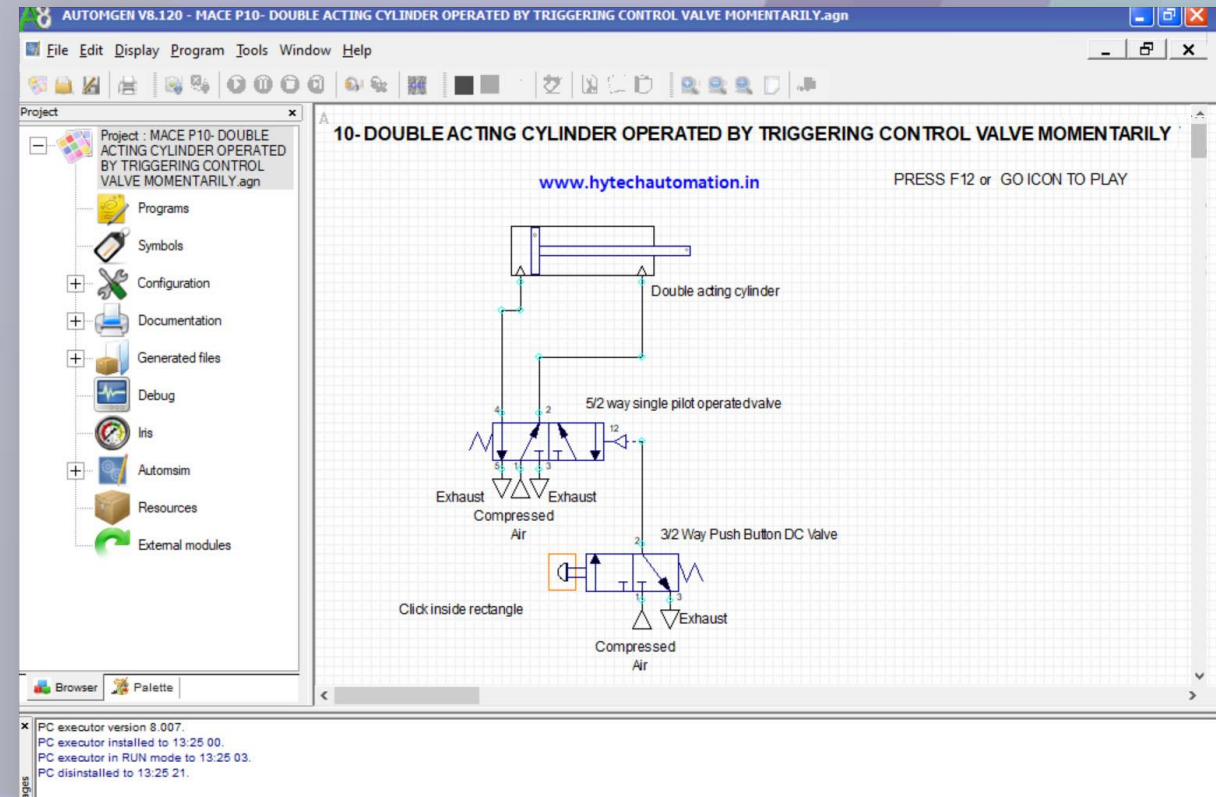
AUTOMGEN V8.120 - MACE P10- DOUBLE ACTING CYLINDER OPERATED BY TRIGGERING CONTROL VALVE MOMENTARILY.agn

File Edit Display Program Tools Window Help

Project

Project : MACE P10- DOUBLE ACTING CYLINDER OPERATED BY TRIGGERING CONTROL VALVE MOMENTARILY.agn

Programs

Symbols

Configuration

Documentation

Generated files

Debug

Iris

Automsim

Resources

External modules

Browser Palette

A

10- DOUBLE ACTING CYLINDER OPERATED BY TRIGGERING CONTROL VALVE MOMENTARILY

www.hytechautomation.in

PRESS F12 or GO ICON TO PLAY

Double acting cylinder

5/2 way single pilot operatedvalve

4 2 12

5 1 3

Exhaust Exhaust

Compressed Air

3/2 Way Push Button DC Valve

2

1 3

Exhaust

Click inside rectangle

Compressed Air

PC executor version 8.007.
PC executor installed to 13:25 00.
PC executor in RUN mode to 13:25 03.
PC disinstalled to 13:25 21.

ages